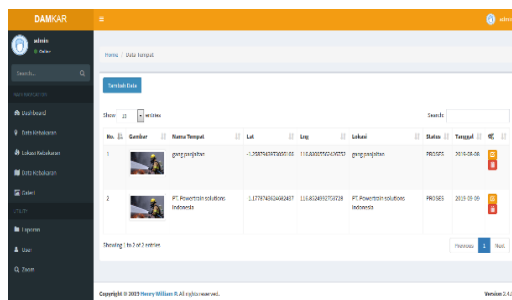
DAMKAR

admin
Online

Search...

MAIN NAVIGATION

Dashboard

Data Kebakaran

Lokasi Kebakaran

Data Kebakaran

Galeri

UTILITY

Laporan

User

Zoom

Home / Data Tempat

Tambah Data

Show 10 entries

Search:

| No. | Gambar | Nama Tempat | Lat | Lng | Lokasi | Status | Tanggal | |
|---|---|---|---|---|---|---|---|---|
| 1 | | gang panjahan | -1.258794384 | 116.8009 | gang panjahan | PROSES | 2019-08-08 | |
| 2 | | PT. Powertrain solutions Indonesia | -1.1778743634463467 | 116.86249927 | PT. Powertrain solutions Indonesia | PROSES | 2019-09-09 | |

Showing 1 to 2 of 2 entries

Previous 1 Next

Copyright © 2019 Henry William R. All rights reserved.

Version 2.4.